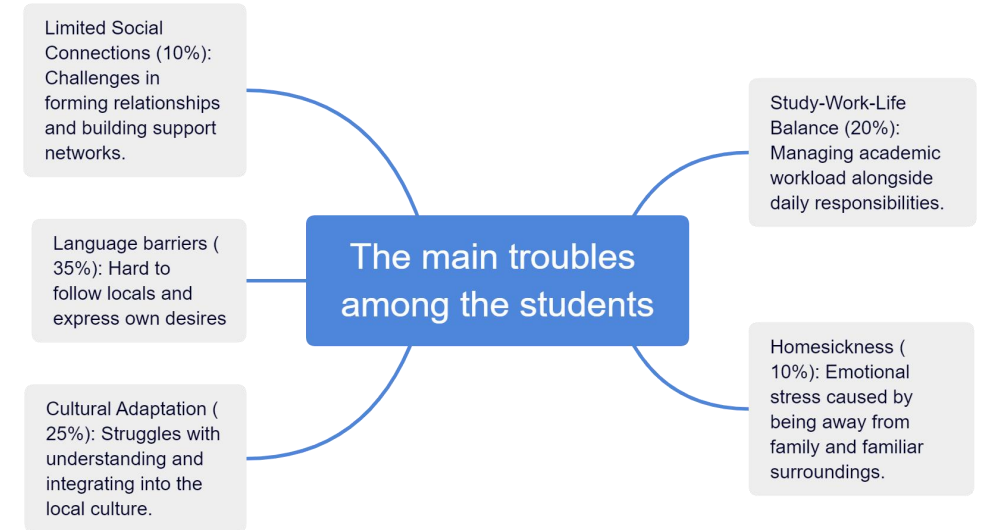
Limited Social Connections (10%): Challenges in forming relationships and building support networks.

Language barriers ( 35%): Hard to follow locals and express own desires

Cultural Adaptation ( 25%): Struggles with understanding and integrating into the local culture.

The main troubles among the students

Study-Work-Life Balance (20%): Managing academic workload alongside daily responsibilities.

Homesickness ( 10%): Emotional stress caused by being away from family and familiar surroundings.